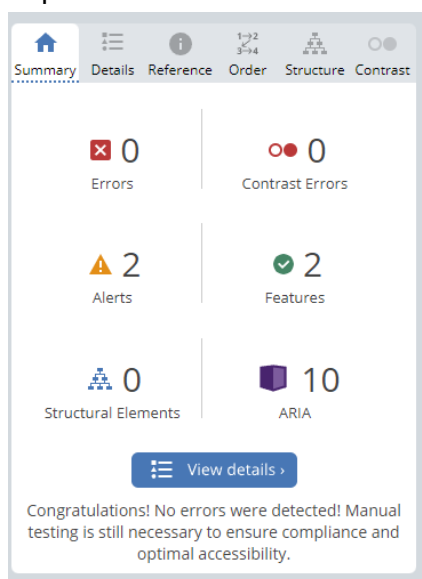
Summary Details Reference Order Structure Contrast

0
Errors

0
Contrast Errors

2
Alerts

2
Features

0
Structural Elements

10
ARIA

View details ›

Congratulations! No errors were detected! Manual testing is still necessary to ensure compliance and optimal accessibility.